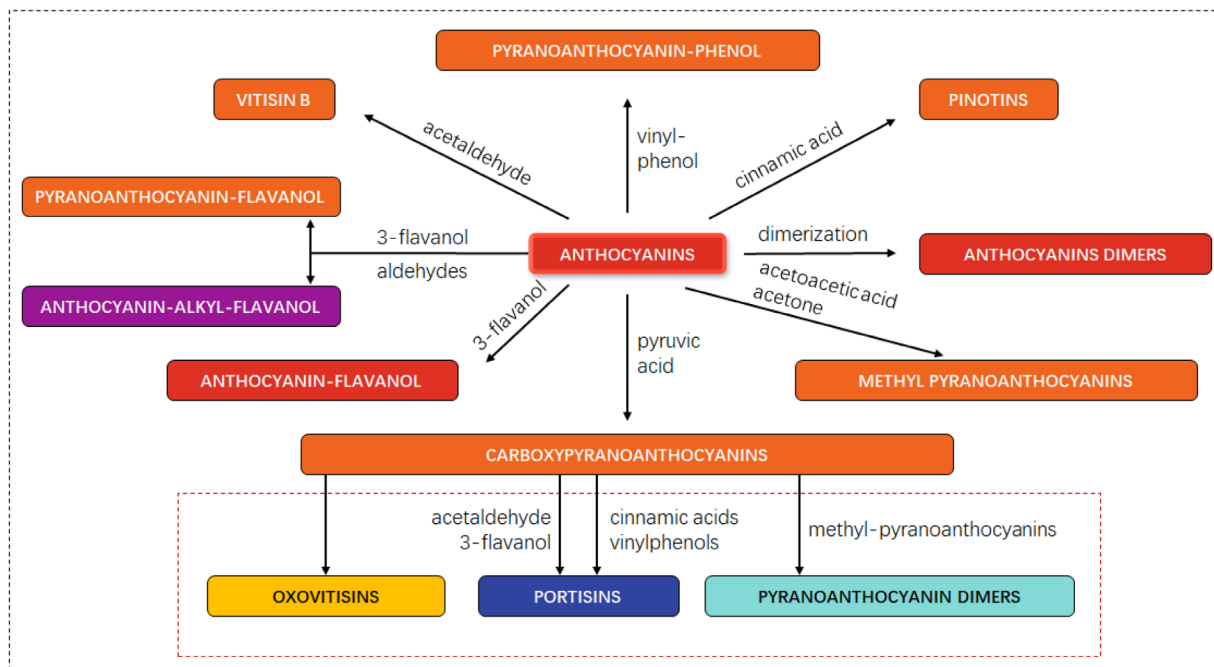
PYRANOANTHOCYANIN-PHENOL

VITISIN B

PINOTINS

acetaldehyde

vinyl-phenol

cinnamic acid

PYRANOANTHOCYANIN-FLAVANOL

3-flavanol

aldehydes

ANTHOCYANINS

dimerization

ANTHOCYANINS DIMERS

acetoacetic acid
acetone

ANTHOCYANIN-ALKYL-FLAVANOL

3-flavanol

pyruvic acid

ANTHOCYANIN-FLAVANOL

METHYL PYRANOANTHOCYANINS

CARBOXYPYRANOANTHOCYANINS

acetaldehyde
3-flavanol

cinnamic acids
vinylphenols

methyl-pyranoanthocyanins

OXOVITISINS

PORTISINS

PYRANOANTHOCYANIN DIMERS